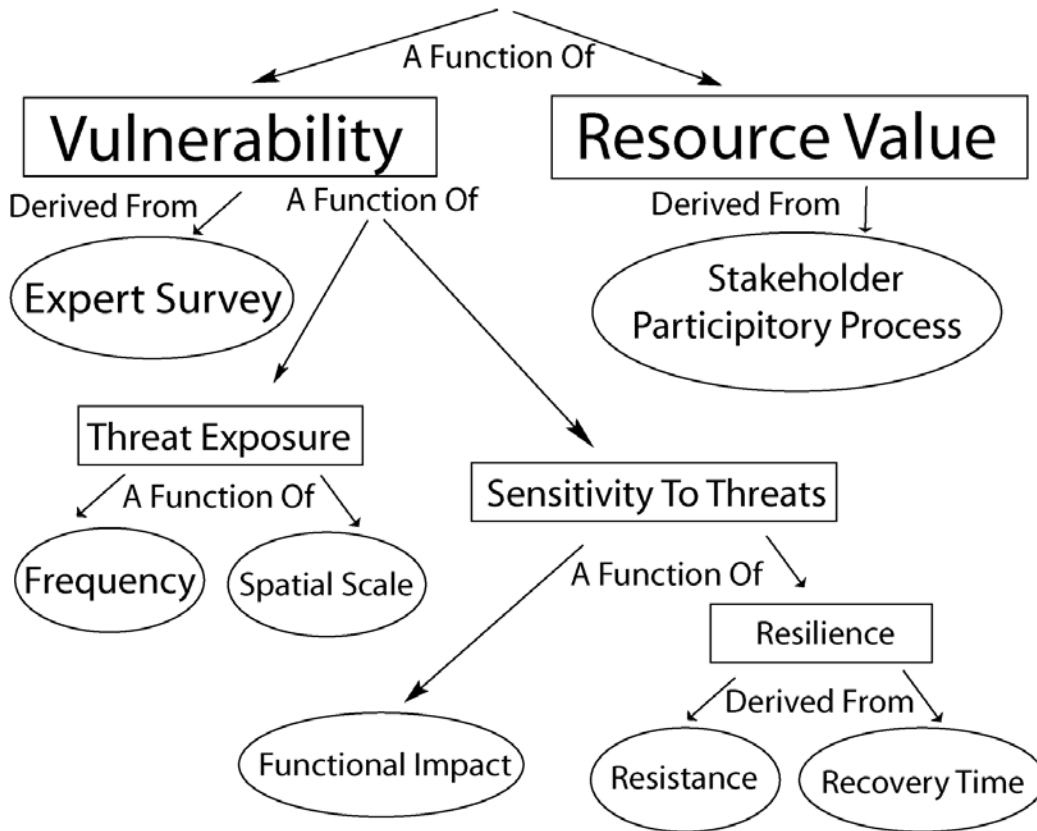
A Function Of

Vulnerability

Resource Value

Derived From

A Function Of

Derived From

Expert Survey

Stakeholder Participitory Process

Threat Exposure

A Function Of

Sensitivity To Threats

Frequency

Spatial Scale

A Function Of

Resilience

Derived From

Functional Impact

Resistance

Recovery Time